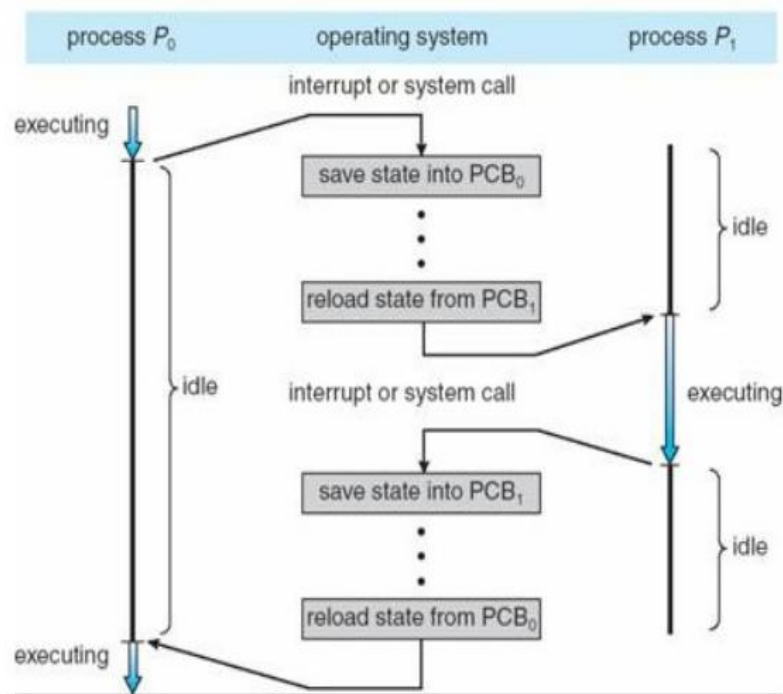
process $P_0$

operating system

process $P_1$

interrupt or system call

executing

save state into $PCB_0$

idle

reload state from $PCB_1$

idle

interrupt or system call

executing

save state into $PCB_1$

idle

reload state from $PCB_0$

executing